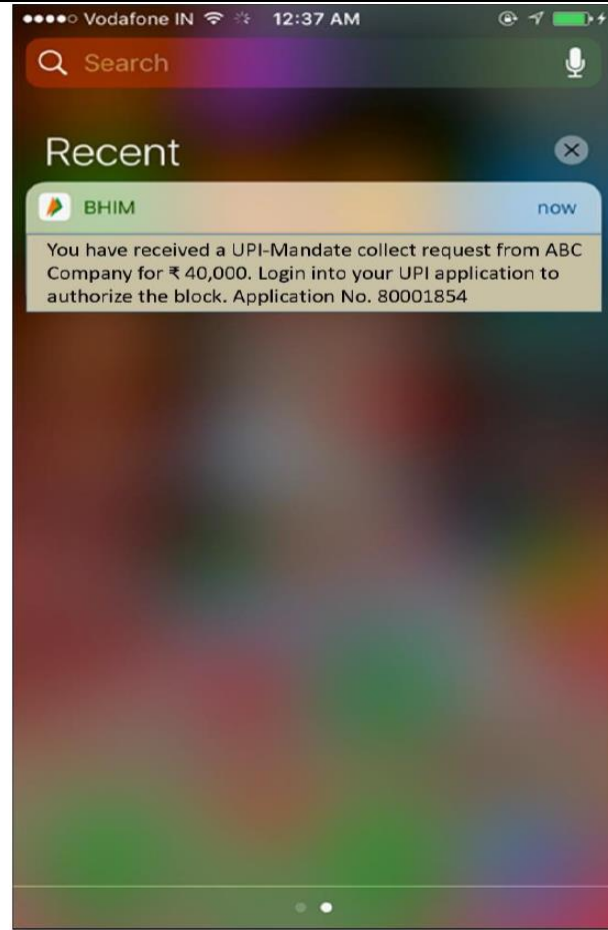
●●●●○ Vodafone IN 12:37 AM

Search

Recent

BHIM now

You have received a UPI-Mandate collect request from ABC Company for ₹ 40,000. Login into your UPI application to authorize the block. Application No. 80001854